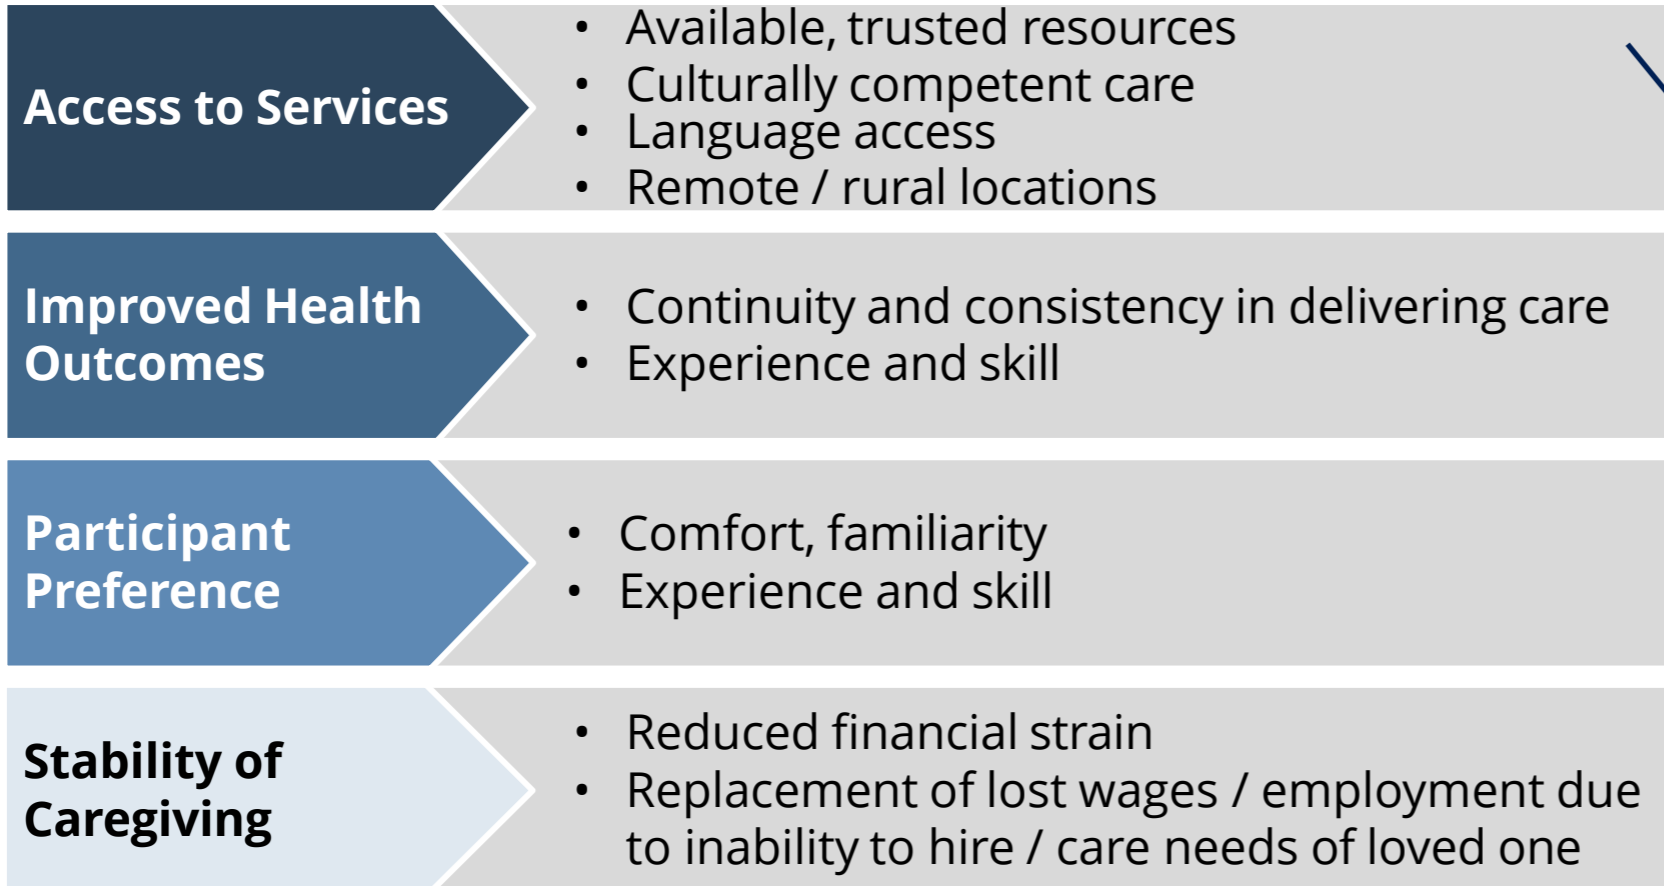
Access to Services

• Available, trusted resources
• Culturally competent care
• Language access
• Remote / rural locations

Improved Health Outcomes

• Continuity and consistency in delivering care
• Experience and skill

Participant Preference

• Comfort, familiarity
• Experience and skill

Stability of Caregiving

• Reduced financial strain
• Replacement of lost wages / employment due to inability to hire / care needs of loved one